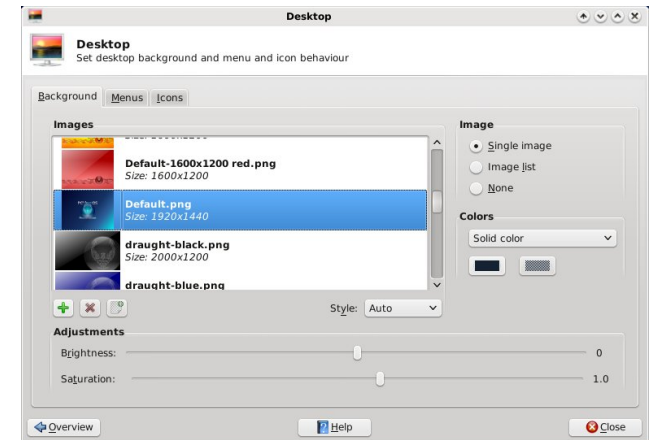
Desktop

Desktop
Set desktop background and menu and icon behaviour

Background | Menus | Icons

Images

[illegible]

Default-1600x1200 red.png
Size: 1600x1200

Default.png
Size: 1920x1440

draught-black.png
Size: 2000x1200

draught-blue.png

Style: Auto

Image
Single image
Image list
None

Colors
Solid color

Adjustments
Brightness: 0
Saturation: 1.0

Overview
Help
Close